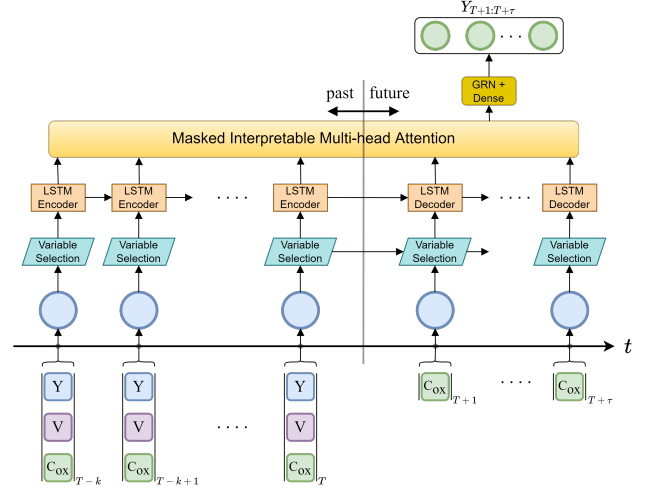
$Y_{T+1:T+\tau}$

GRN + Dense

past

future

Masked Interpretable Multi-head Attention

LSTM Encoder

LSTM Encoder

. . . .

LSTM Encoder

LSTM Decoder

. . . .

LSTM Decoder

Variable Selection

Variable Selection

Variable Selection

Variable Selection

Variable Selection

$t$

Y

V

$C_{ox}$

$T-k$

Y

V

$C_{ox}$

$T-k+1$

. . . .

Y

V

$C_{ox}$

$T$

$C_{ox}$

$T+1$

. . . .

$C_{ox}$

$T+\tau$